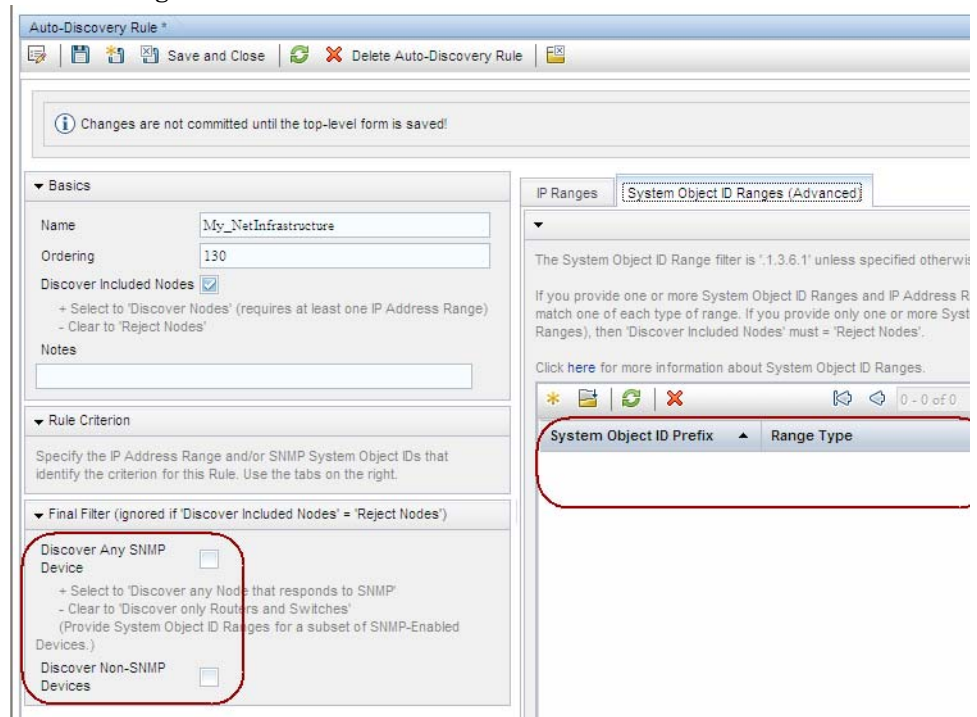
Auto-Discovery Rule *

Save and Close | Delete Auto-Discovery Rule

Changes are not committed until the top-level form is saved!

Basics

Name My_NetInfrastructure

Ordering 130

Discover Included Nodes

+ Select to 'Discover Nodes' (requires at least one IP Address Range)
- Clear to 'Reject Nodes'

Notes

Rule Criterion

Specify the IP Address Range and/or SNMP System Object IDs that identify the criterion for this Rule. Use the tabs on the right.

Final Filter (ignored if 'Discover Included Nodes' = 'Reject Nodes')

Discover Any SNMP Device

+ Select to 'Discover any Node that responds to SNMP'
- Clear to 'Discover only Routers and Switches'
(Provide System Object ID Ranges for a subset of SNMP-Enabled Devices.)

Discover Non-SNMP Devices

IP Ranges | System Object ID Ranges (Advanced)

The System Object ID Range filter is '.1.3.6.1' unless specified otherwis

If you provide one or more System Object ID Ranges and IP Address R match one of each type of range. If you provide only one or more Syst Ranges), then 'Discover Included Nodes' must = 'Reject Nodes'.

Click here for more information about System Object ID Ranges.

0 - 0 of 0

| System Object ID Prefix ▲ | Range Type |
|---|---|